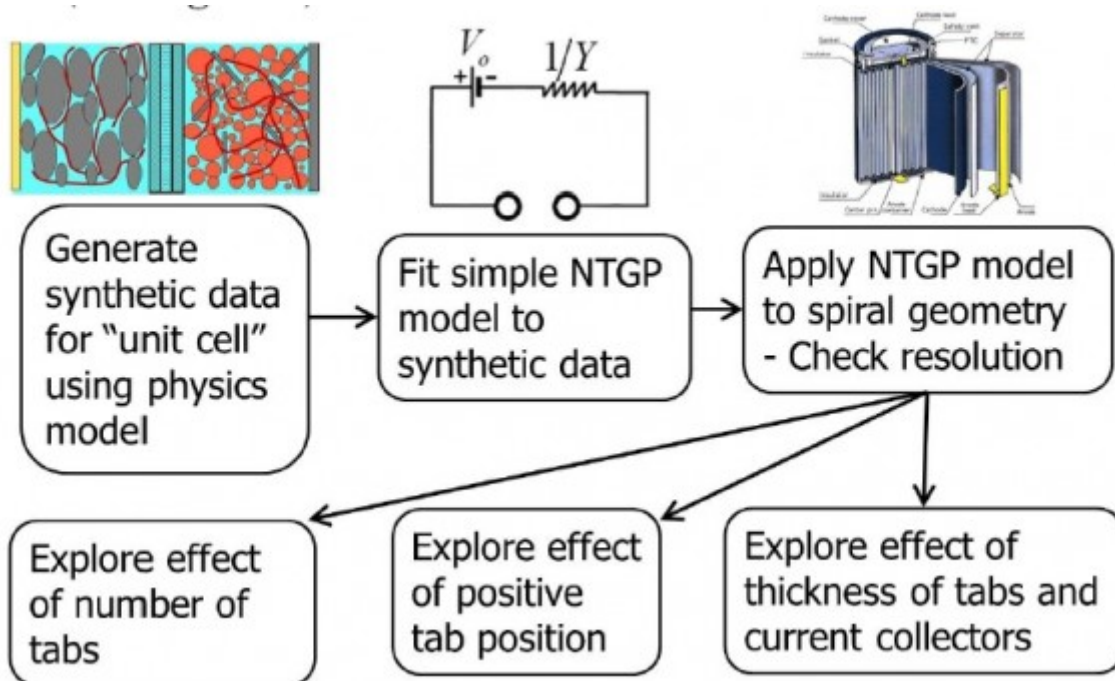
$V_o$ $1/Y$

+ -

Cathode cover

Cathode lead

Safety vent

Gasket

PTC

Insulator

Separator

Insulator

Center pin

Anode container

Cathode

Anode lead

Anode

Generate synthetic data for “unit cell” using physics model

Fit simple NTGP model to synthetic data

Apply NTGP model to spiral geometry - Check resolution

Explore effect of number of tabs

Explore effect of positive tab position

Explore effect of thickness of tabs and current collectors